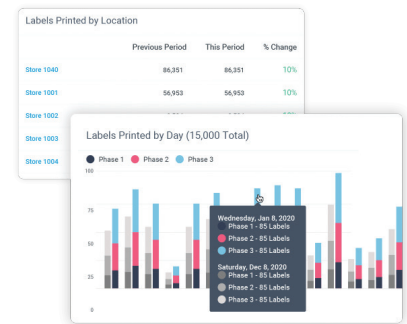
Labels Printed by Location

| | Previous Period | This Period | % Change |
|---|---|---|---|
| Store 1040 | 86,351 | 86,351 | 10% |
| Store 1001 | 56,953 | 56,953 | 10% |
| Store 1002 | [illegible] | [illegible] | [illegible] |
| Store 1003 | | | |
| Store 1004 | | | |

Labels Printed by Day (15,000 Total)

Phase 1 Phase 2 Phase 3

100
75
50
25
0

Wednesday, Jan 8, 2020
Phase 1 - 85 Labels
Phase 2 - 85 Labels
Phase 3 - 85 Labels
Saturday, Dec 8, 2020
Phase 1 - 85 Labels
Phase 2 - 85 Labels
Phase 3 - 85 Labels